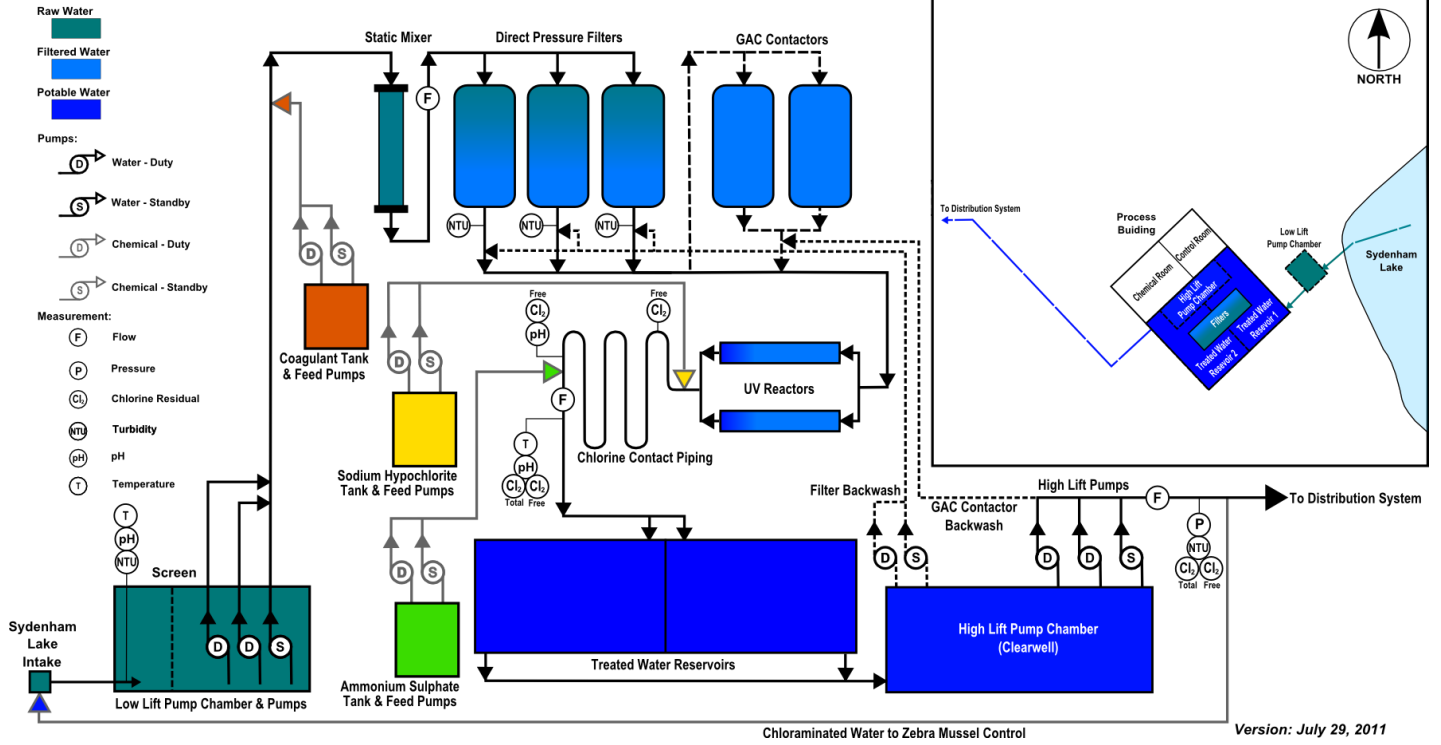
Raw Water
Filtered Water
Potable Water
Pumps:
D Water - Duty
S Water - Standby
D Chemical - Duty
S Chemical - Standby
Measurement:
F Flow
P Pressure
$Cl_2$ Chlorine Residual
NTU Turbidity
pH pH
T Temperature

Static Mixer
Direct Pressure Filters
GAC Contactors
F
NTU
NTU
NTU
D S
Coagulant Tank & Feed Pumps
Free
$Cl_2$
pH
Free
$Cl_2$
F
UV Reactors
D S
Sodium Hypochlorite Tank & Feed Pumps
T
pH
$Cl_2$ $Cl_2$
Total Free
Chlorine Contact Piping
T
pH
NTU
Screen
D D S
Sydenham Lake Intake
Low Lift Pump Chamber & Pumps
D S
Ammonium Sulphate Tank & Feed Pumps
Treated Water Reservoirs
Filter Backwash
GAC Contactor Backwash
D S
High Lift Pumps
F
To Distribution System
D D S
P
NTU
$Cl_2$ $Cl_2$
Total Free
High Lift Pump Chamber (Clearwell)
Chloraminated Water to Zebra Mussel Control
Version: July 29, 2011

NORTH
To Distribution System
Process Buiding
Chemical Room
Control Room
High Lift Pump Chamber
Filters
Treated Water Reservoir 1
Treated Water Reservoir 2
Low Lift Pump Chamber
Sydenham Lake